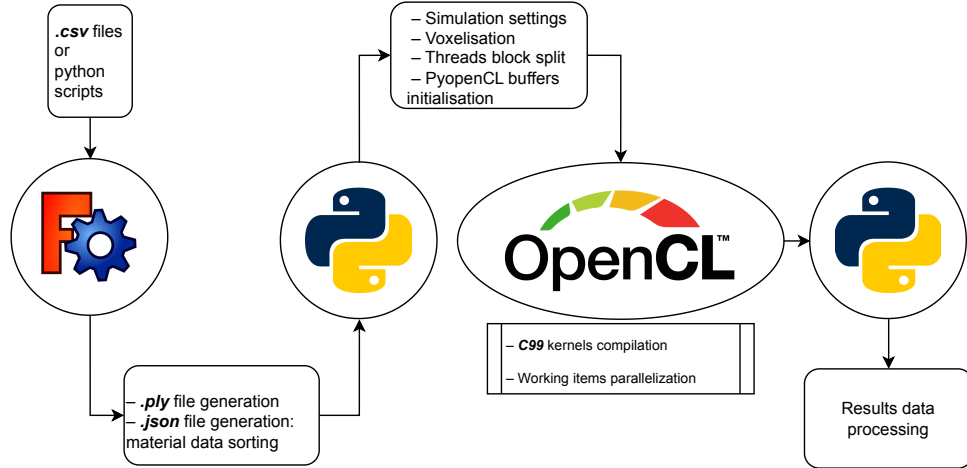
.csv files or python scripts

– Simulation settings
– Voxelisation
– Threads block split
– PyopenCL buffers initialisation

OpenCL™

– C99 kernels compilation

– Working items parallelization

– .ply file generation
– .json file generation: material data sorting

Results data processing